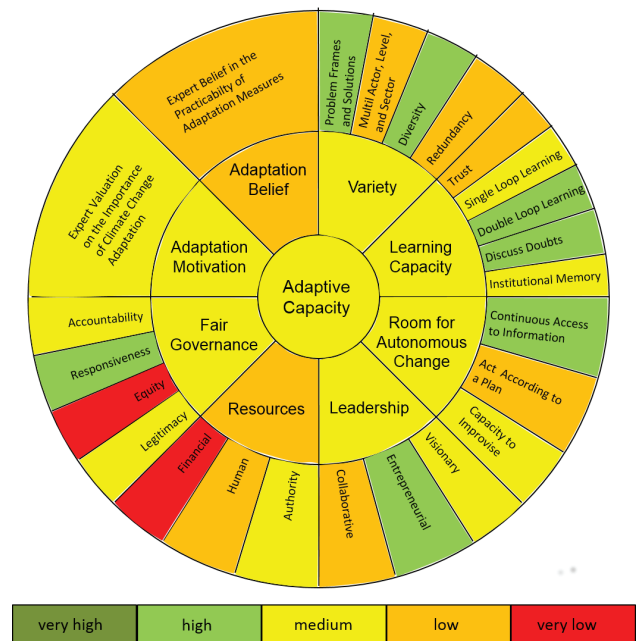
Adaptive Capacity

Variety
Problem Frames and Solutions
Multi Actor, Level, and Sector
Diversity
Redundancy

Learning Capacity
Trust
Single Loop Learning
Double Loop Learning
Discuss Doubts
Institutional Memory

Room for Autonomous Change
Continuous Access to Information
Act According to a Plan
Capacity to Improvise

Leadership
Visionary
Entrepreneurial
Collaborative

Resources
Authority
Human
Financial

Fair Governance
Legitimacy
Equity
Responsiveness
Accountability

Adaptation Motivation
Expert Valuation on the Importance of Climate Change Adaptation

Adaptation Belief
Expert Belief in the Practicability of Adaptation Measures

| very high | high | medium | low | very low |
|---|---|---|---|---|